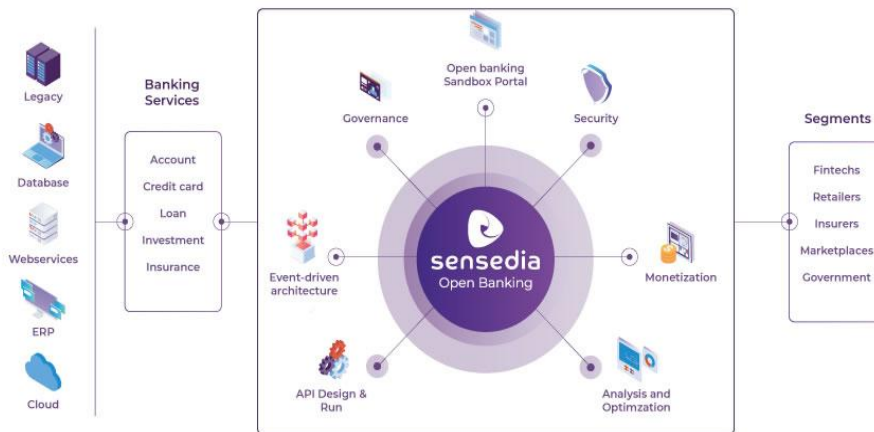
Legacy

Database

Webservices

ERP

Cloud

Banking Services

Account

Credit card

Loan

Investment

Insurance

Open banking Sandbox Portal

Governance

Security

Event-driven architecture

sensedia
Open Banking

Monetization

API Design & Run

Analysis and Optimzation

Segments

Fintechs

Retailers

Insurers

Marketplaces

Government